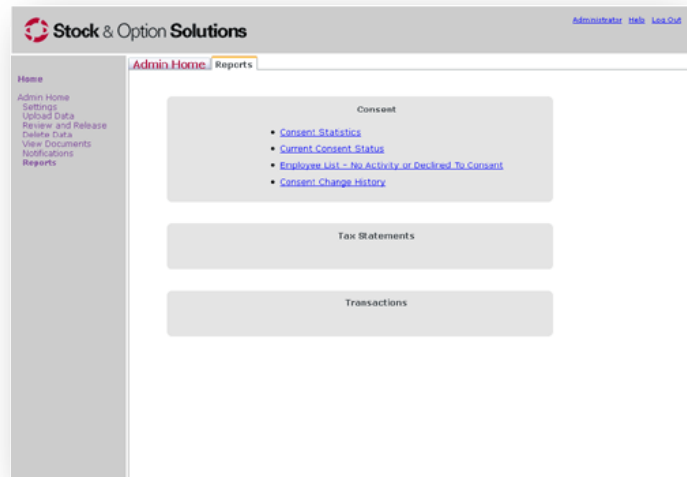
Stock & Option Solutions

Administrator Help Log Out

Home

Admin Home
Settings
Upload Data
Review and Release
Delete Data
View Documents
Notifications
Reports

Admin Home | Reports

Consent

- Consent Statistics
- Current Consent Status
- Employee List – No Activity or Declined To Consent
- Consent Change History

Tax Statements

Transactions